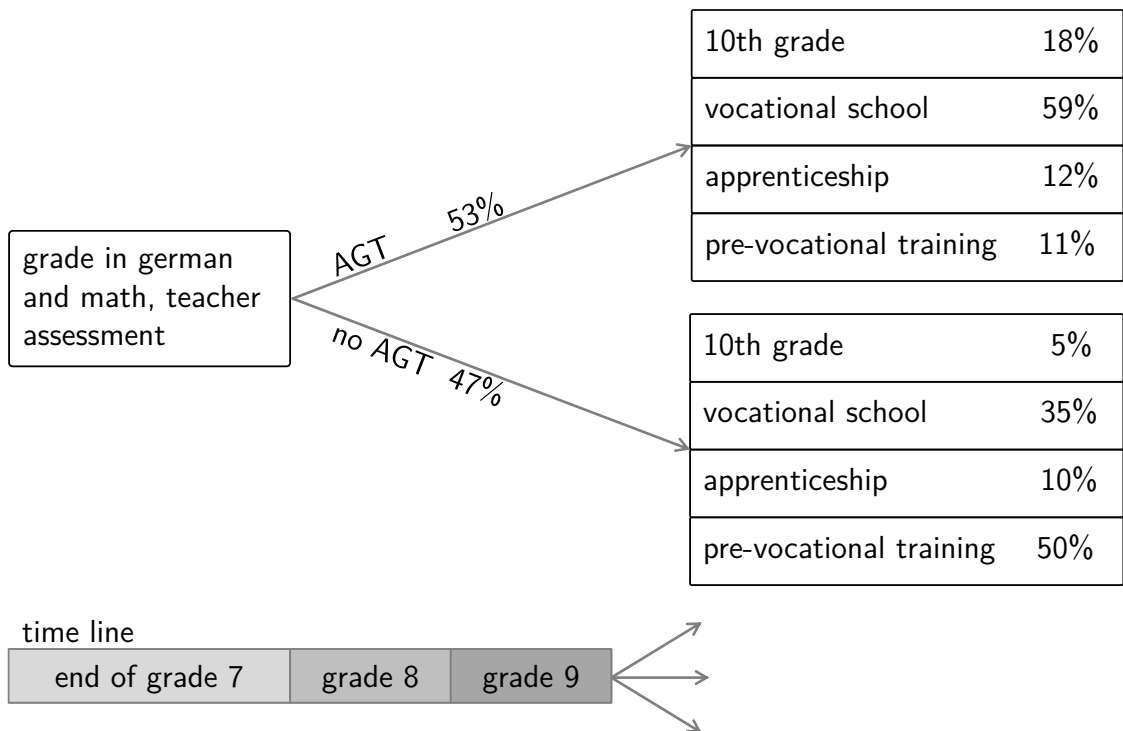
grade in german and math, teacher assessment

AGT 53%

no AGT 47%

| 10th grade | 18% |
|---|---|
| vocational school | 59% |
| apprenticeship | 12% |
| pre-vocational training | 11% |

| 10th grade | 5% |
|---|---|
| vocational school | 35% |
| apprenticeship | 10% |
| pre-vocational training | 50% |

time line

| end of grade 7 | grade 8 | grade 9 |
|---|---|---|